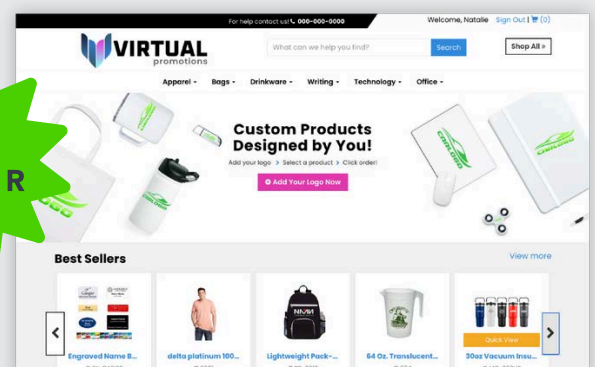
For help contact us! 000-000-0000

Welcome, Natalie Sign Out | (0)

VIRTUAL promotions

What can we help you find?

Search

Shop All »

Apparel ▾ Bags ▾ Drinkware ▾ Writing ▾ Technology ▾ Office ▾

R

Custom Products Designed by You!

Add your logo > Select a product > Click order!

+ Add Your Logo Now

Best Sellers

View more

Engraved Name B...

delta platinum 100...

Lightweight Pack-...

64 Oz. Translucent...

Quick View

30oz Vacuum Insu...